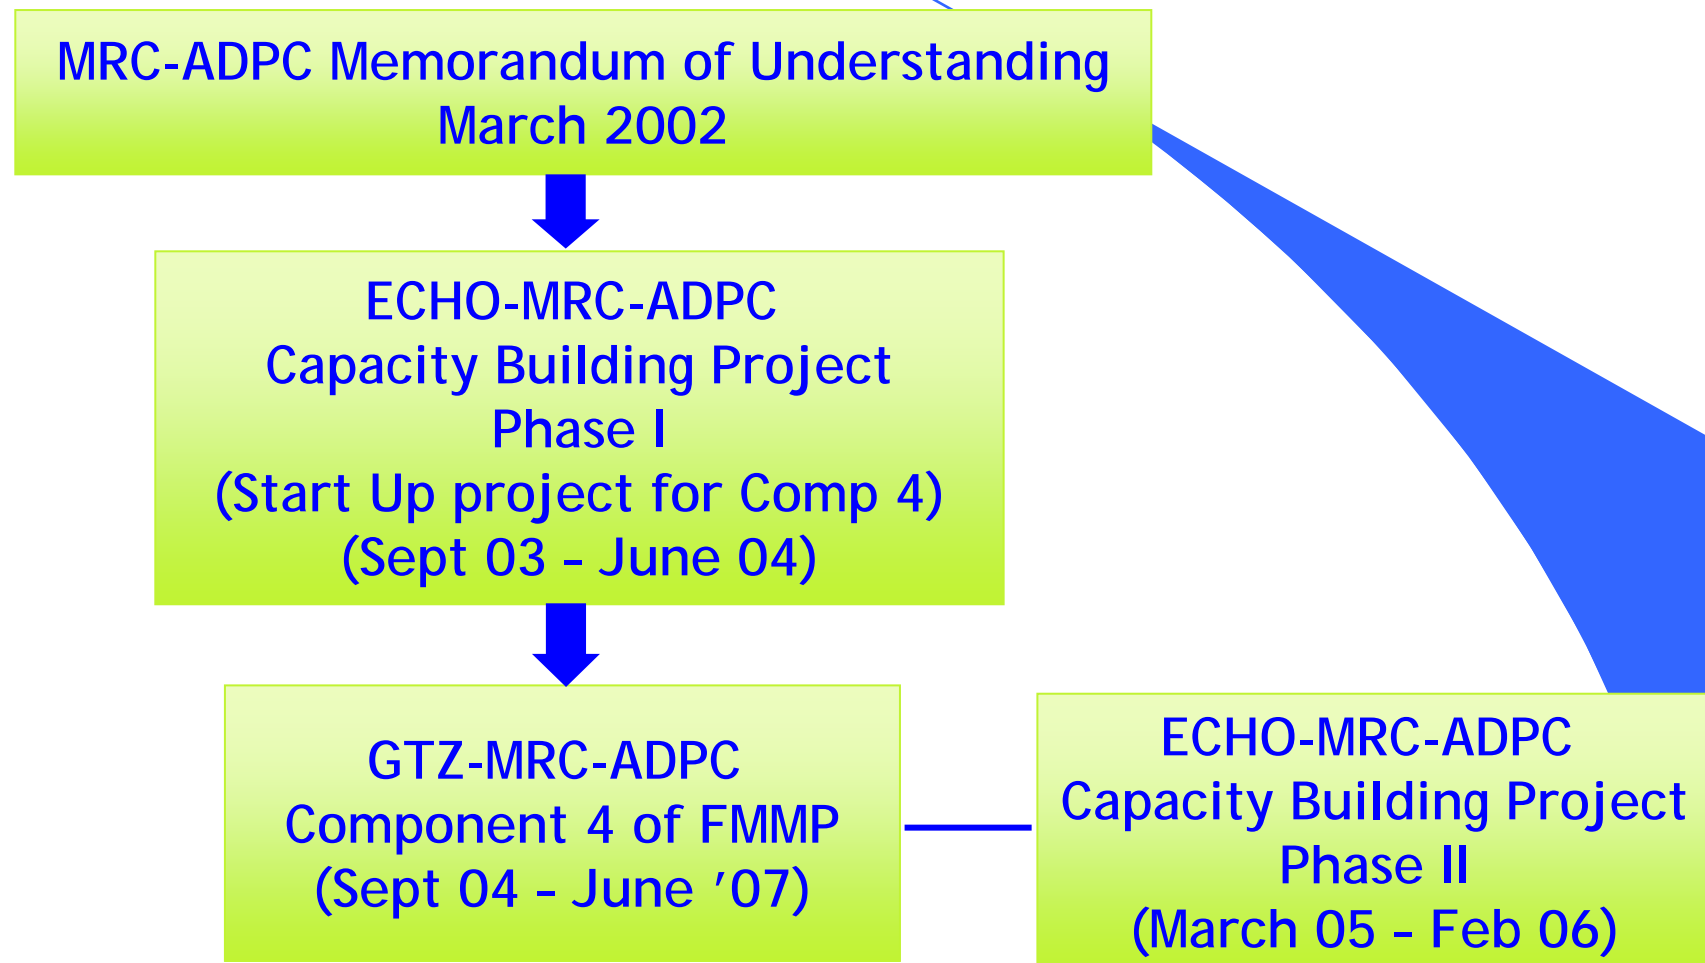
MRC-ADPC Memorandum of Understanding
March 2002

ECHO-MRC-ADPC
Capacity Building Project
Phase I
(Start Up project for Comp 4)
(Sept 03 – June 04)

GTZ-MRC-ADPC
Component 4 of FMMP
(Sept 04 – June ’07)

ECHO-MRC-ADPC
Capacity Building Project
Phase II
(March 05 – Feb 06)